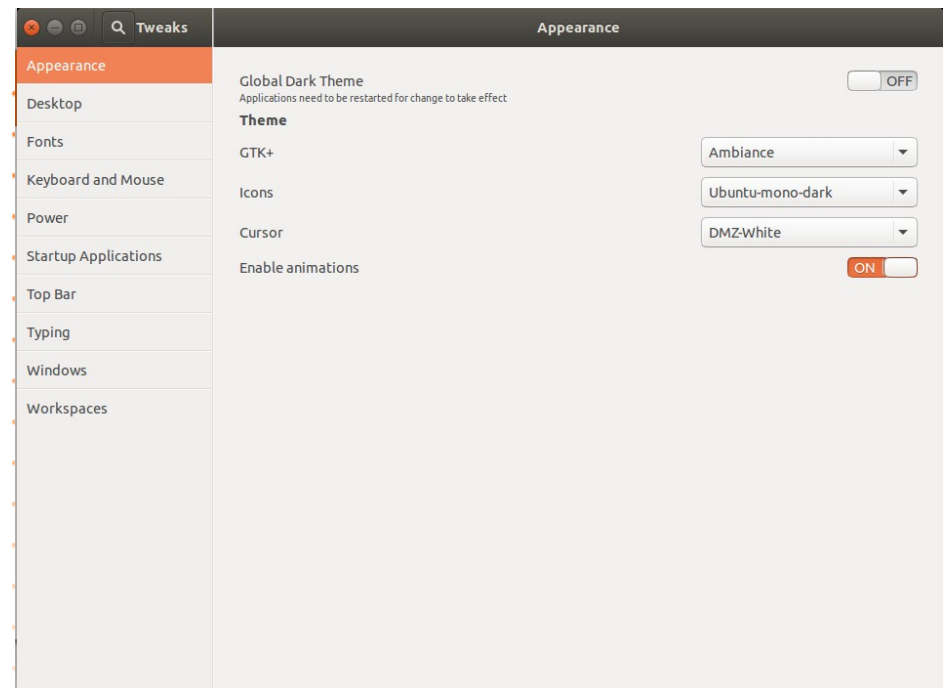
Tweaks

Appearance

Appearance
Desktop
Fonts
Keyboard and Mouse
Power
Startup Applications
Top Bar
Typing
Windows
Workspaces

Global Dark Theme
Applications need to be restarted for change to take effect
OFF

Theme

GTK+ Ambiance

Icons Ubuntu-mono-dark

Cursor DMZ-White

Enable animations
ON